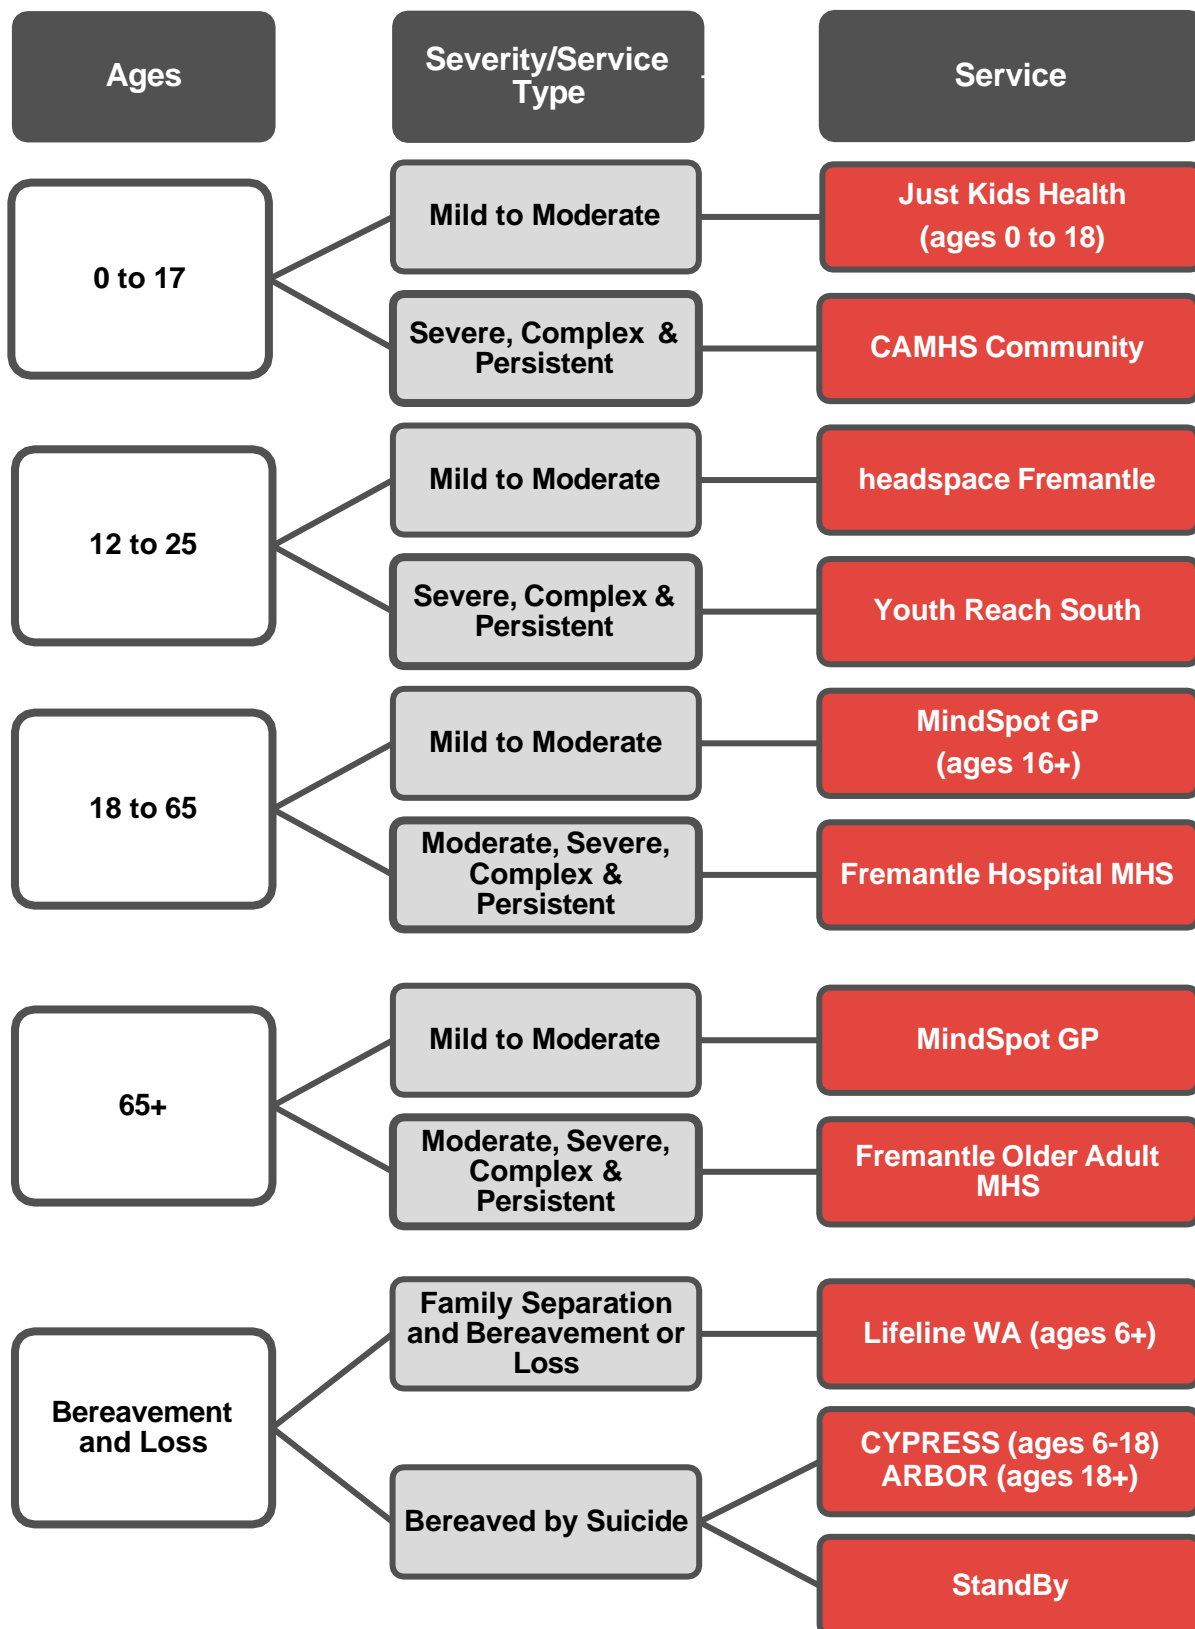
Ages

Severity/Service Type

Service

0 to 17

Mild to Moderate

Just Kids Health (ages 0 to 18)

Severe, Complex & Persistent

CAMHS Community

12 to 25

Mild to Moderate

headspace Fremantle

Severe, Complex & Persistent

Youth Reach South

18 to 65

Mild to Moderate

MindSpot GP (ages 16+)

Moderate, Severe, Complex & Persistent

Fremantle Hospital MHS

65+

Mild to Moderate

MindSpot GP

Moderate, Severe, Complex & Persistent

Fremantle Older Adult MHS

Bereavement and Loss

Family Separation and Bereavement or Loss

Lifeline WA (ages 6+)

Bereaved by Suicide

CYPRESS (ages 6-18) ARBOR (ages 18+)

StandBy